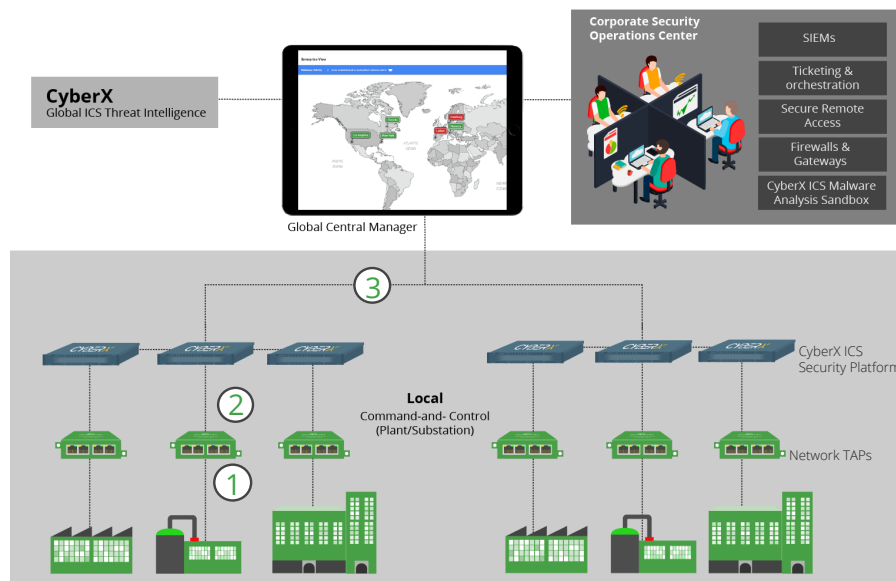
CyberX
Global ICS Threat Intelligence

Enterprise View

Global Central Manager

Corporate Security Operations Center

SIEMs

Ticketing & orchestration

Secure Remote Access

Firewalls & Gateways

CyberX ICS Malware Analysis Sandbox

3

CyberX ICS Security Platform

2

Local
Command-and- Control (Plant/Substation)

Network TAPs

1